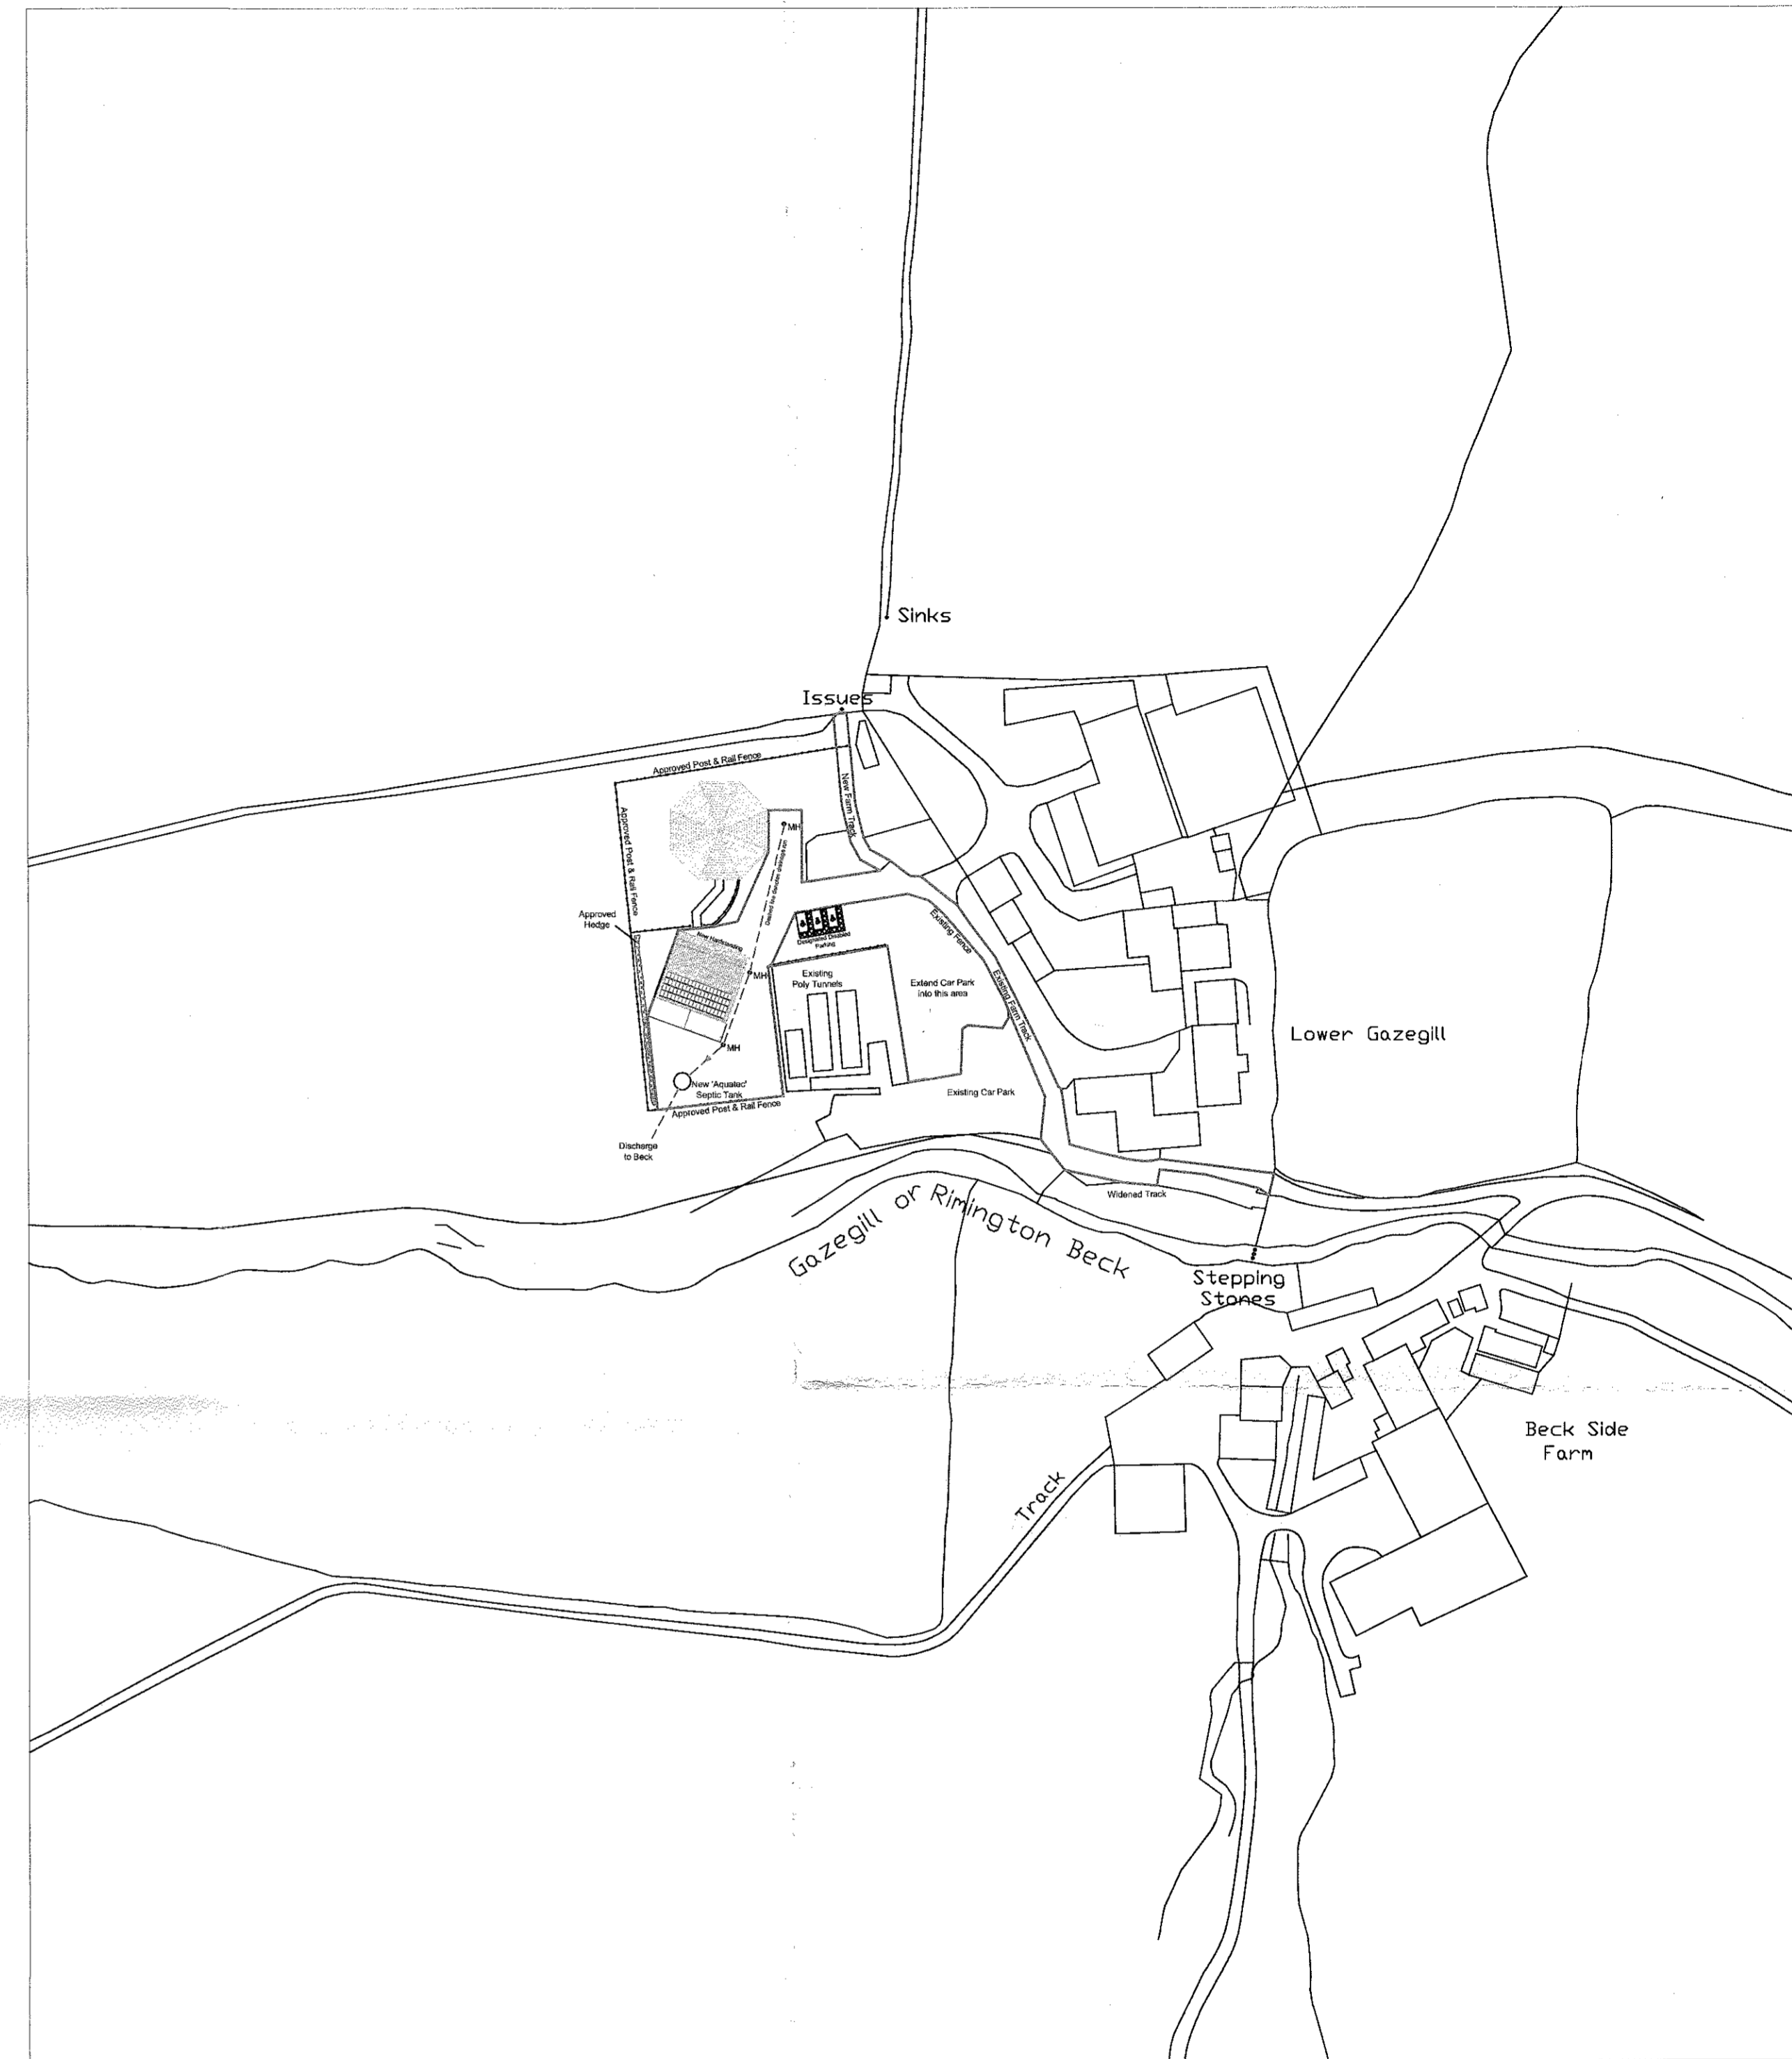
Sinks

Issues

Approved Post & Rail Fence

Approved Post & Rail Fence

New Farm Track

MH

Approved Hedge

New Hardstanding

MH

Designated Disabled Parking

Existing Fence

Existing Poly Tunnels

Extend Car Park into this area

Existing Farm Track

MH

New 'Aquatec' Septic Tank

Approved Post & Rail Fence

Existing Car Park

Discharge to Beck

Lower Gazegill

Widened Track

Gazegill or Rimington Beck

Stepping Stones

Beck Side Farm

Track